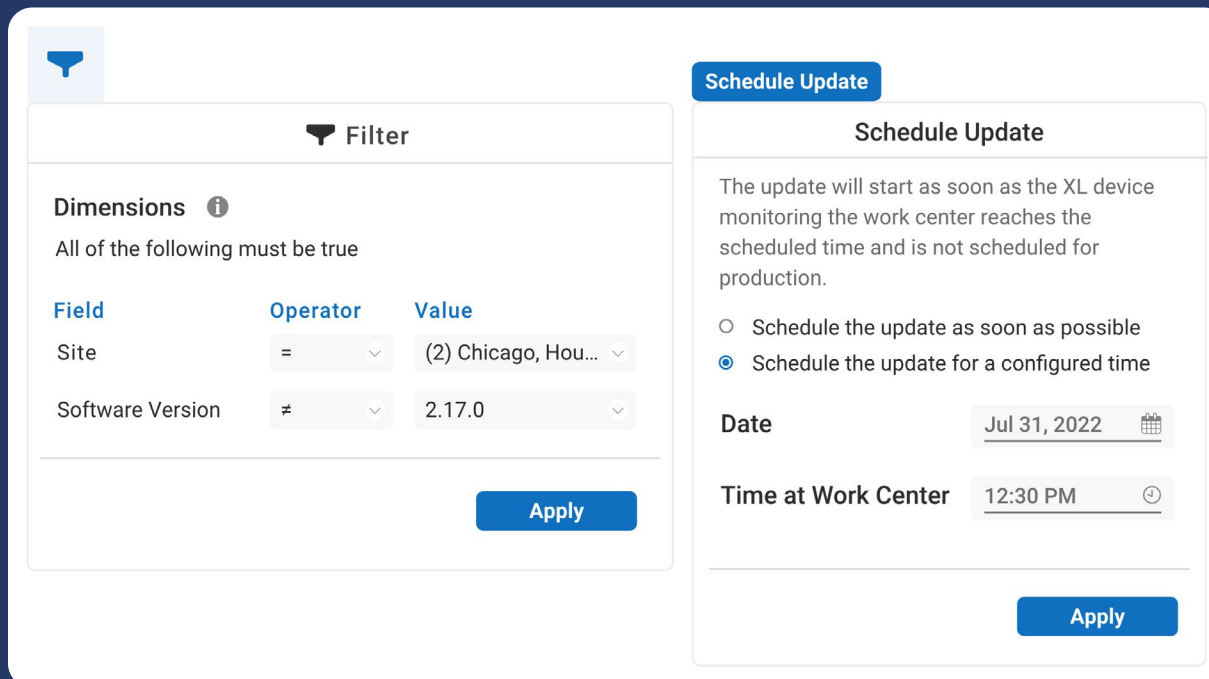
Filter

Dimensions

All of the following must be true

| Field | Operator | Value |
|---|---|---|
| Site | = | (2) Chicago, Hou... |
| Software Version | ≠ | 2.17.0 |

Apply

Schedule Update

Schedule Update

The update will start as soon as the XL device monitoring the work center reaches the scheduled time and is not scheduled for production.

Schedule the update as soon as possible

Schedule the update for a configured time

Date Jul 31, 2022

Time at Work Center 12:30 PM

Apply